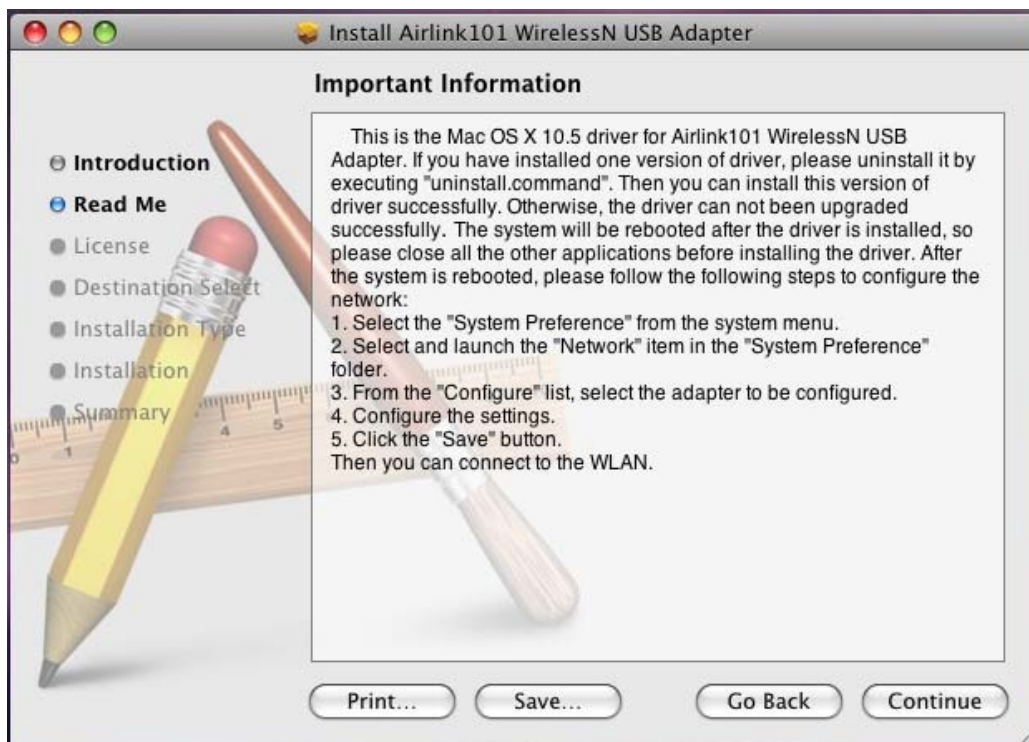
Install Airlink101 WirelessN USB Adapter

Important Information

Introduction
Read Me
License
Destination Select
Installation Type
Installation
Summary

This is the Mac OS X 10.5 driver for Airlink101 WirelessN USB Adapter. If you have installed one version of driver, please uninstall it by executing "uninstall.command". Then you can install this version of driver successfully. Otherwise, the driver can not been upgraded successfully. The system will be rebooted after the driver is installed, so please close all the other applications before installing the driver. After the system is rebooted, please follow the following steps to configure the network:
1. Select the "System Preference" from the system menu.
2. Select and launch the "Network" item in the "System Preference" folder.
3. From the "Configure" list, select the adapter to be configured.
4. Configure the settings.
5. Click the "Save" button.
Then you can connect to the WLAN.

Print...
Save...
Go Back
Continue